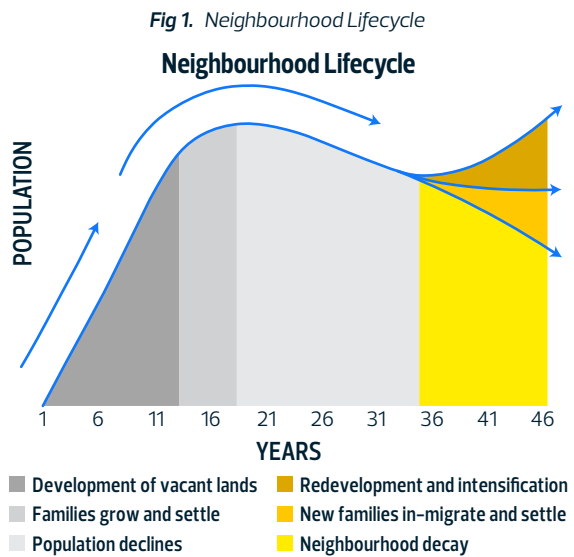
*Fig 1.* Neighbourhood Lifecycle

Neighbourhood Lifecycle

POPULATION

1 6 11 16 21 26 31 36 41 46

YEARS

Development of vacant lands
Families grow and settle
Population declines
Redevelopment and intensification
New families in-migrate and settle
Neighbourhood decay